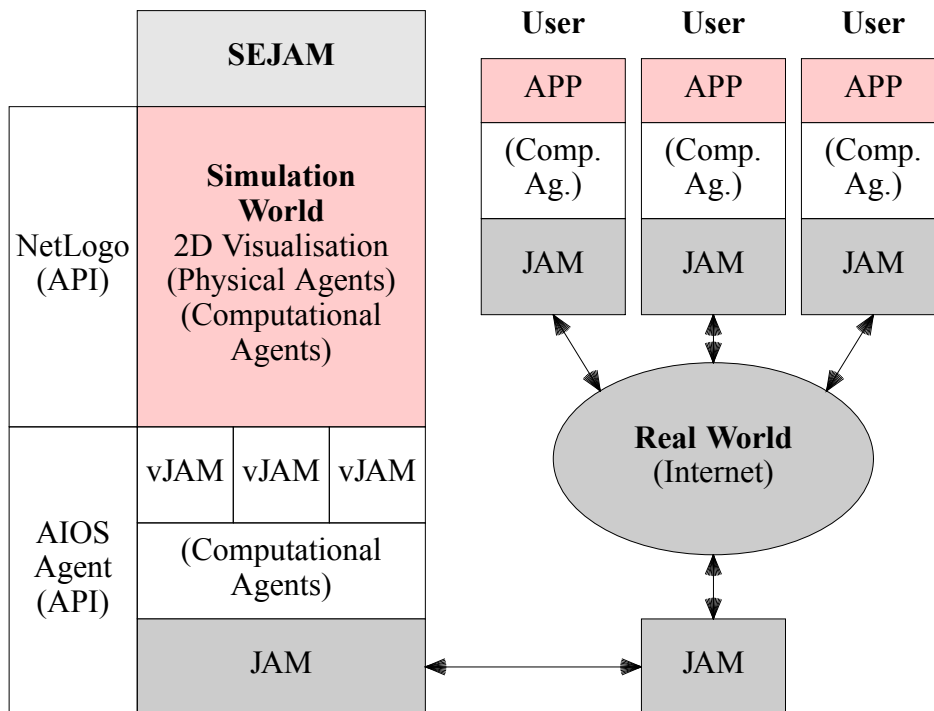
SEJAM

NetLogo (API)

Simulation World
2D Visualisation
(Physical Agents)
(Computational Agents)

AIOS Agent (API)

vJAM | vJAM | vJAM

(Computational Agents)

JAM

User | User | User

APP | APP | APP

(Comp. Ag.) | (Comp. Ag.) | (Comp. Ag.)

JAM | JAM | JAM

Real World
(Internet)

JAM